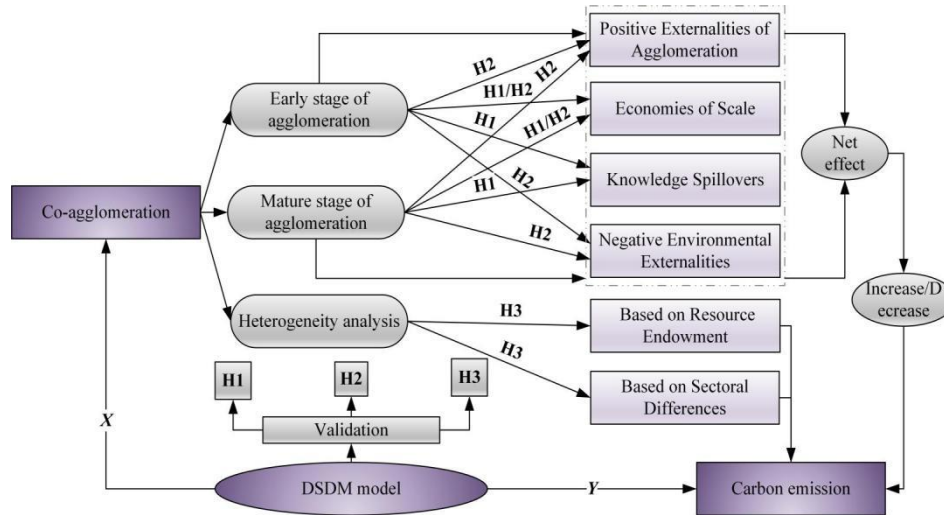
Positive Externalities of Agglomeration

Economies of Scale

Knowledge Spillovers

Negative Environmental Externalities

H2

H1/H2

H2

H1

H1/H2

H1

H2

H2

Early stage of agglomeration

Mature stage of agglomeration

Co-agglomeration

Net effect

Increase/Decrease

Heterogeneity analysis

H3

H3

Based on Resource Endowment

Based on Sectoral Differences

H1

H2

H3

Validation

X

DSDM model

Y

Carbon emission